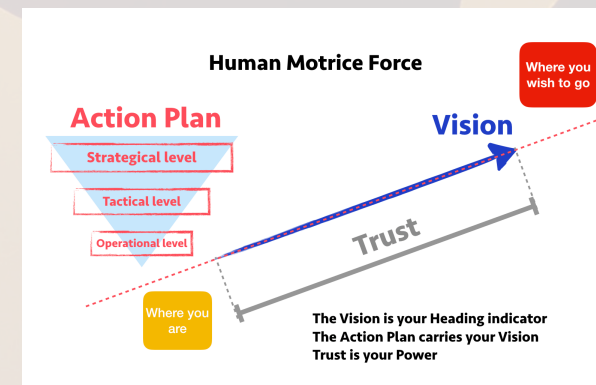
Human Motrice Force

Where you wish to go

Action Plan

Strategical level

Tactical level

Operational level

Vision

Trust

Where you are

The Vision is your Heading indicator
The Action Plan carries your Vision
Trust is your Power